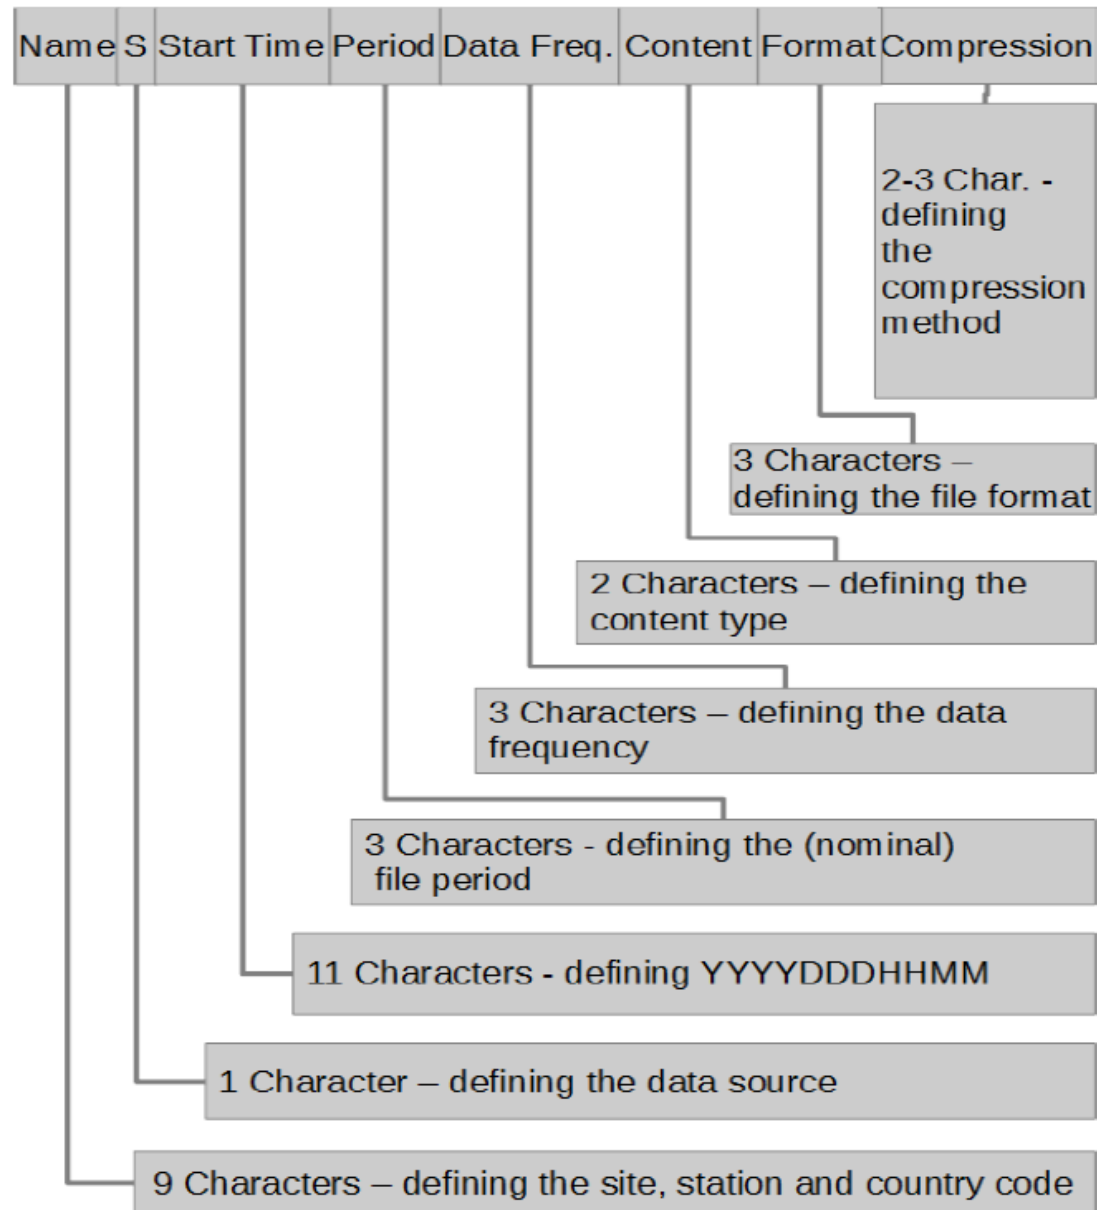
| Name | S | Start Time | Period | Data Freq. | Content | Format | Compression |
|---|---|---|---|---|---|---|---|

2-3 Char. - defining the compression method

3 Characters – defining the file format

2 Characters – defining the content type

3 Characters – defining the data frequency

3 Characters - defining the (nominal) file period

11 Characters - defining YYYYDDDHHMM

1 Character – defining the data source

9 Characters – defining the site, station and country code